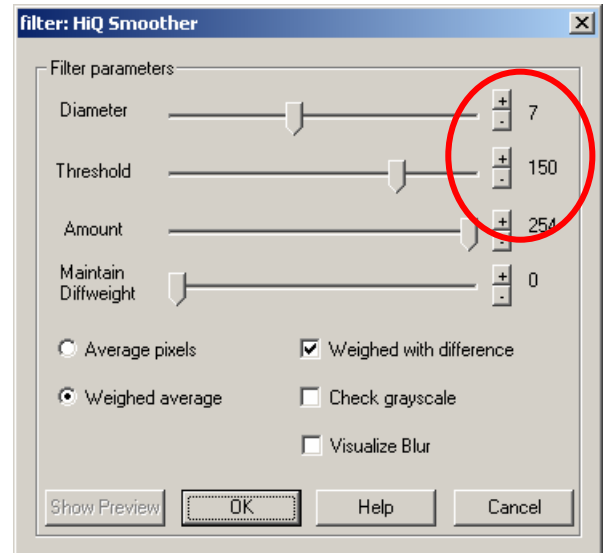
filter: HiQ Smoother

Filter parameters

Diameter + - 7

Threshold + - 150

Amount + - 254

Maintain Diffweight + - 0

Average pixels

Weighed average

Weighed with difference

Check grayscale

Visualize Blur

Show Preview

OK

Help

Cancel